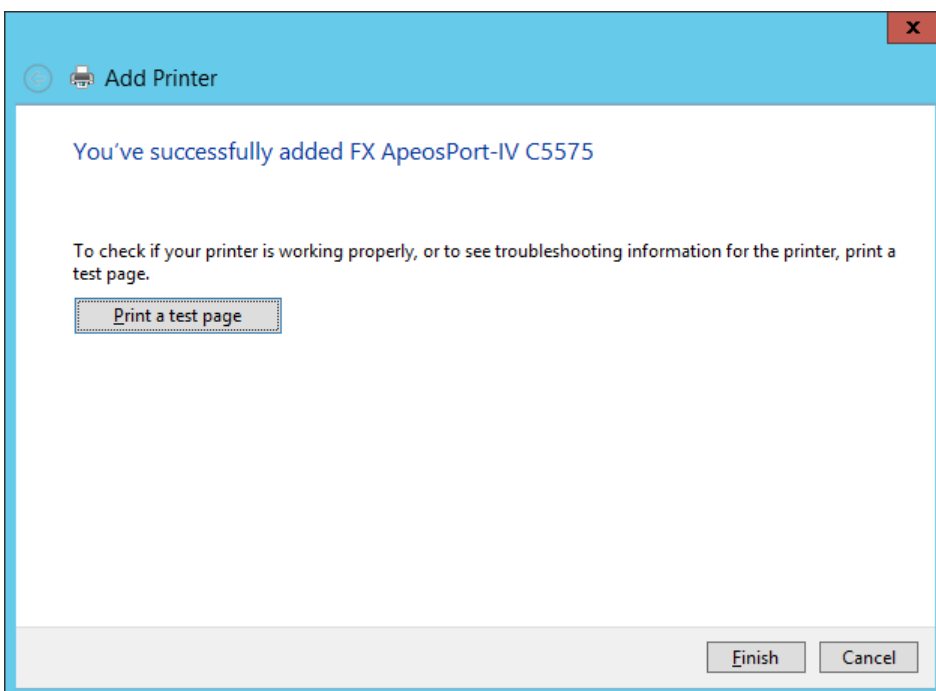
x

Add Printer

You've successfully added FX ApeosPort-IV C5575

To check if your printer is working properly, or to see troubleshooting information for the printer, print a test page.

Print a test page

Finish

Cancel